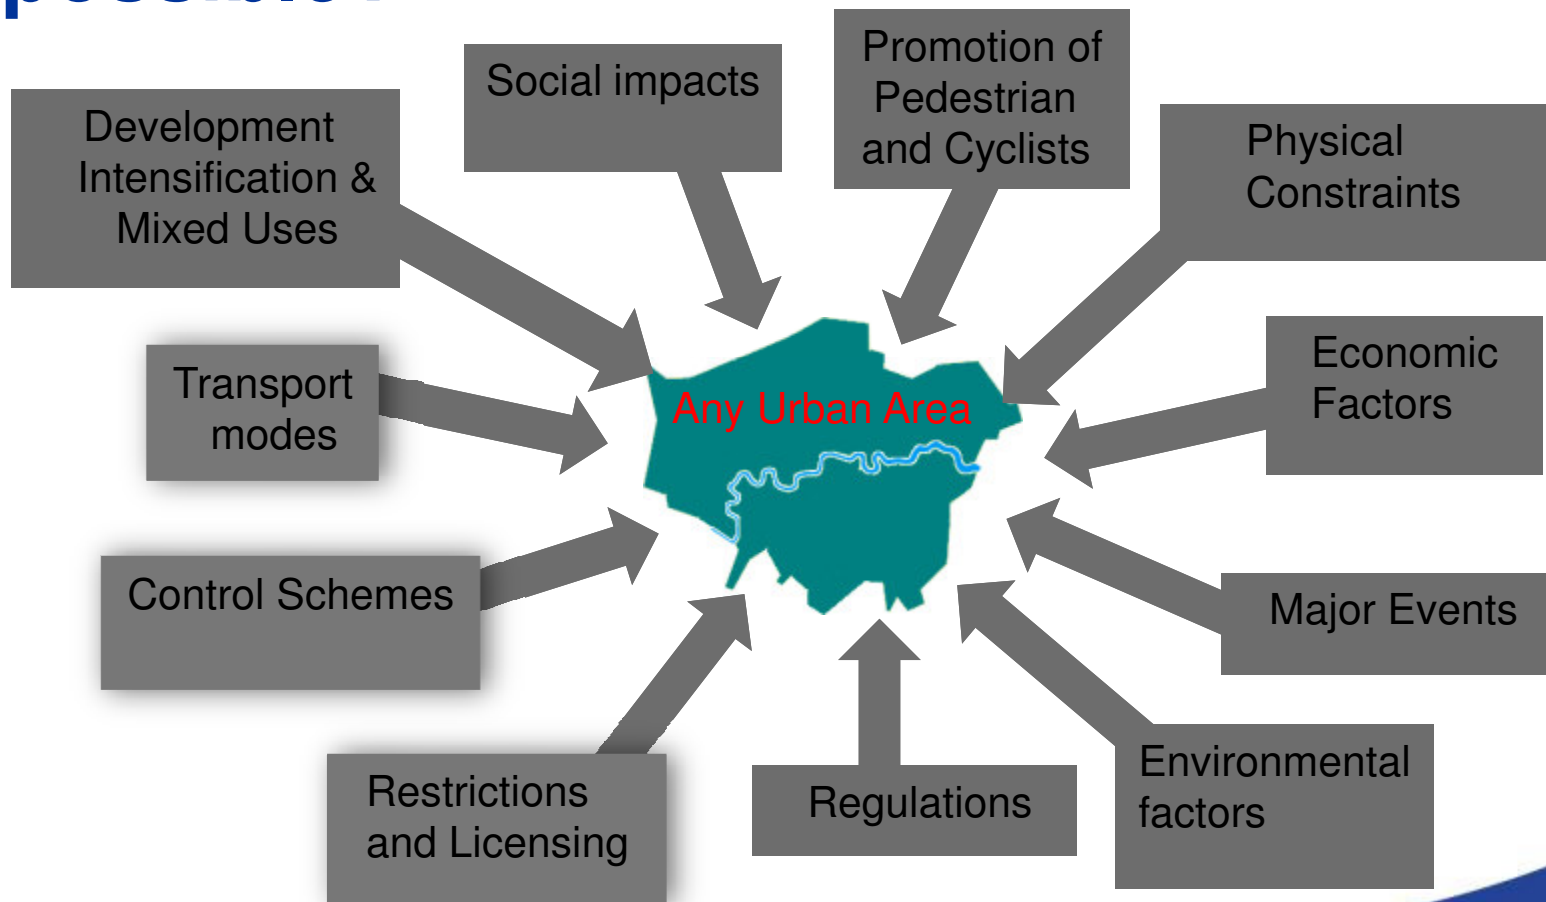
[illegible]

Development Intensification & Mixed Uses

Social impacts

Promotion of Pedestrian and Cyclists

Physical Constraints

Transport modes

Any Urban Area

Economic Factors

Control Schemes

Major Events

Restrictions and Licensing

Regulations

Environmental factors